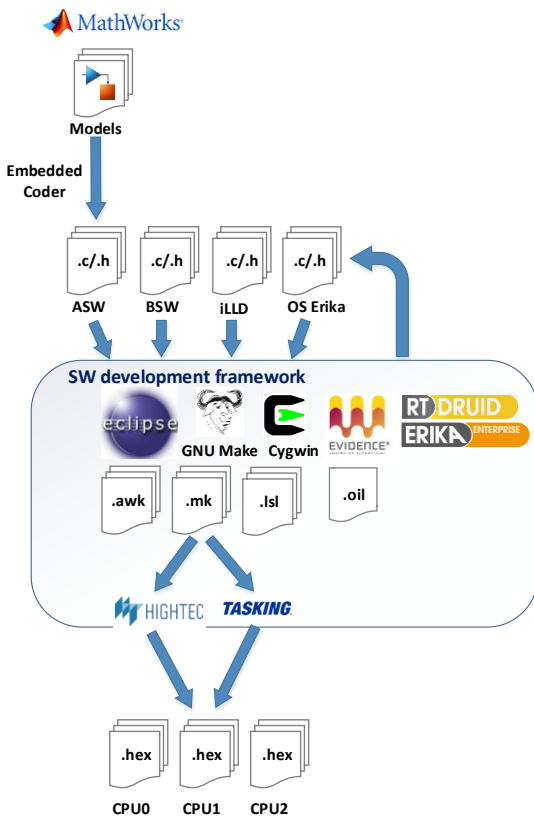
MathWorks

Models

Embedded Coder

.c/.h
ASW

.c/.h
BSW

.c/.h
iLLD

.c/.h
OS Erika

SW development framework

eclipse

GNU Make

Cygwin

EVIDENCE

RT DRUID

ERIKA ENTERPRISE

.awk

.mk

.lsl

.oil

HIGHTEC

TASKING

.hex
CPU0

.hex
CPU1

.hex
CPU2